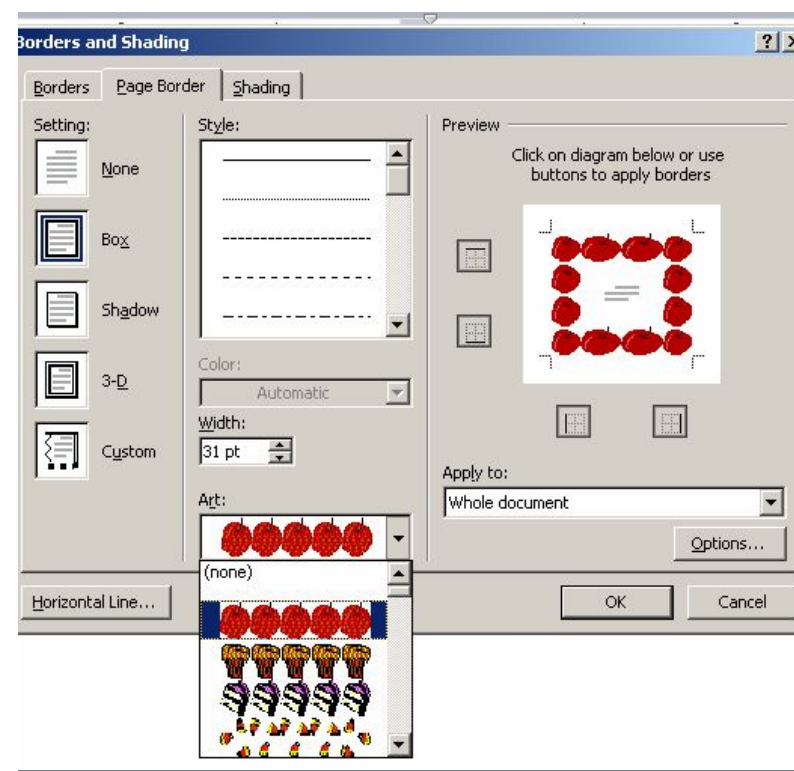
Borders and Shading

?

Borders
Page Border
Shading

Setting:

None

Box

Shadow

3-D

Custom

Style:

Color:

Automatic

Width:

31 pt

Art:

(none)

Preview

Click on diagram below or use buttons to apply borders

Apply to:

Whole document

Options...

Horizontal Line...

OK

Cancel